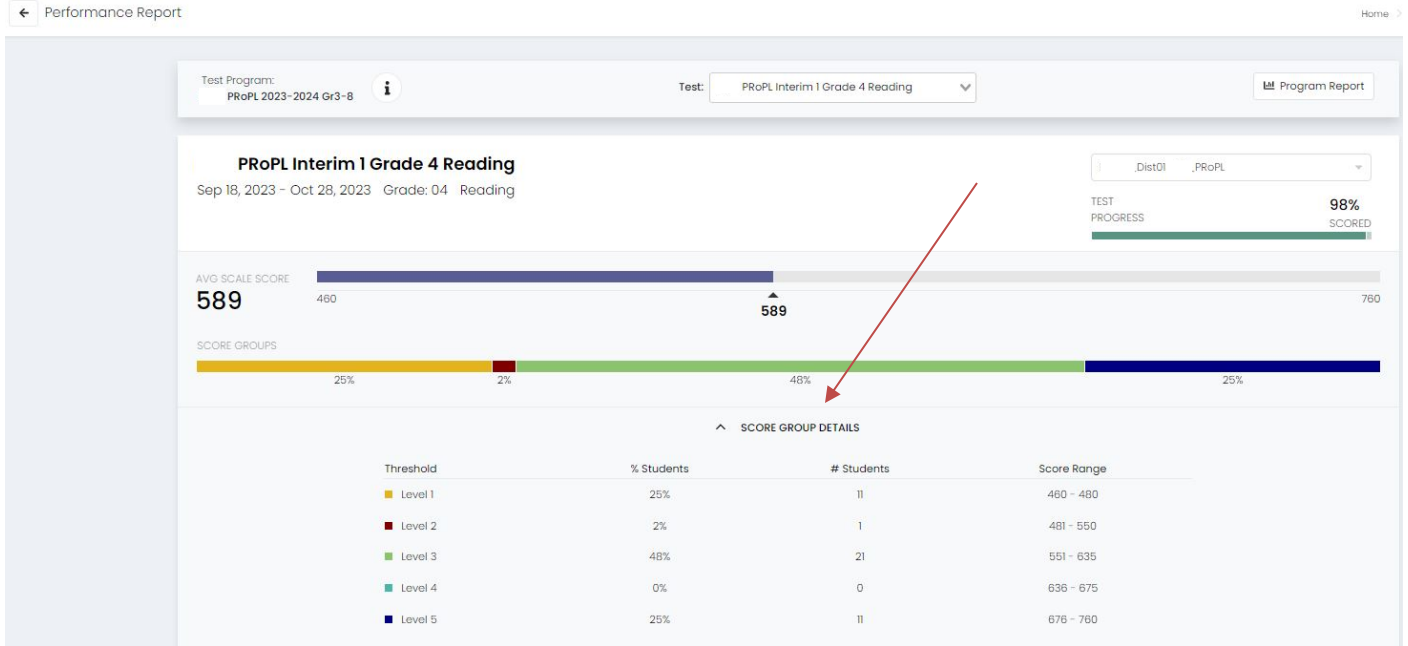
← Performance Report

Home >

Test Program:
PRoPL 2023-2024 Gr3-8

i

Test: PRoPL Interim 1 Grade 4 Reading

Program Report

PRoPL Interim 1 Grade 4 Reading
Sep 18, 2023 - Oct 28, 2023 Grade: 04 Reading

,Dist01 ,PRoPL

TEST PROGRESS
98%
SCORED

AVG SCALE SCORE
589

460
589
760

SCORE GROUPS

25%
2%
48%
25%

SCORE GROUP DETAILS

| Threshold | % Students | # Students | Score Range |
|---|---|---|---|
| Level 1 | 25% | 11 | 460 - 480 |
| Level 2 | 2% | 1 | 481 - 550 |
| Level 3 | 48% | 21 | 551 - 635 |
| Level 4 | 0% | 0 | 636 - 675 |
| Level 5 | 25% | 11 | 676 - 760 |